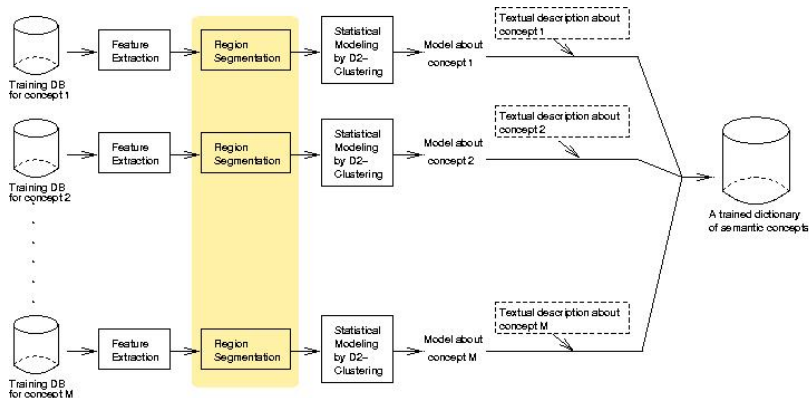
Training DB for concept 1

Feature Extraction

Region Segmentation

Statistical Modeling by D2-Clustering

Model about concept 1

Textual description about concept 1

Training DB for concept 2

Feature Extraction

Region Segmentation

Statistical Modeling by D2-Clustering

Model about concept 2

Textual description about concept 2

A trained dictionary of semantic concepts

Training DB for concept M

Feature Extraction

Region Segmentation

Statistical Modeling by D2-Clustering

Model about concept M

Textual description about concept M